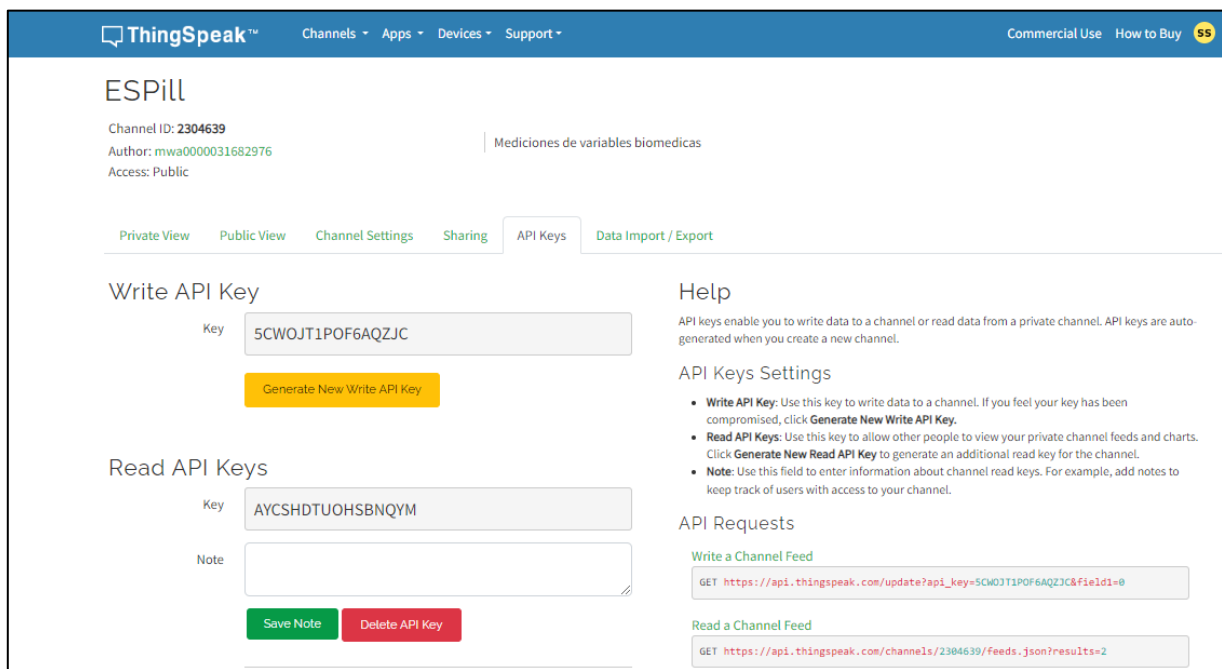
ThingSpeak™ Channels ▾ Apps ▾ Devices ▾ Support ▾ Commercial Use How to Buy SS

ESPill

Channel ID: 2304639
Author: mwa0000031682976
Access: Public

Mediciones de variables biomedicas

Private View Public View Channel Settings Sharing API Keys Data Import / Export

Write API Key

Key 5CWOJT1POF6AQZJC

Generate New Write API Key

Read API Keys

Key AYCSHDTUOHSBNQYM

Note

Save Note Delete API Key

Help

API keys enable you to write data to a channel or read data from a private channel. API keys are auto-generated when you create a new channel.

API Keys Settings

- Write API Key: Use this key to write data to a channel. If you feel your key has been compromised, click Generate New Write API Key.
- Read API Keys: Use this key to allow other people to view your private channel feeds and charts. Click Generate New Read API Key to generate an additional read key for the channel.
- Note: Use this field to enter information about channel read keys. For example, add notes to keep track of users with access to your channel.

API Requests

Write a Channel Feed

GET https://api.thingspeak.com/update?api_key=5CWOJT1POF6AQZJC&field1=0

Read a Channel Feed

GET https://api.thingspeak.com/channels/2304639/feeds.json?results=2